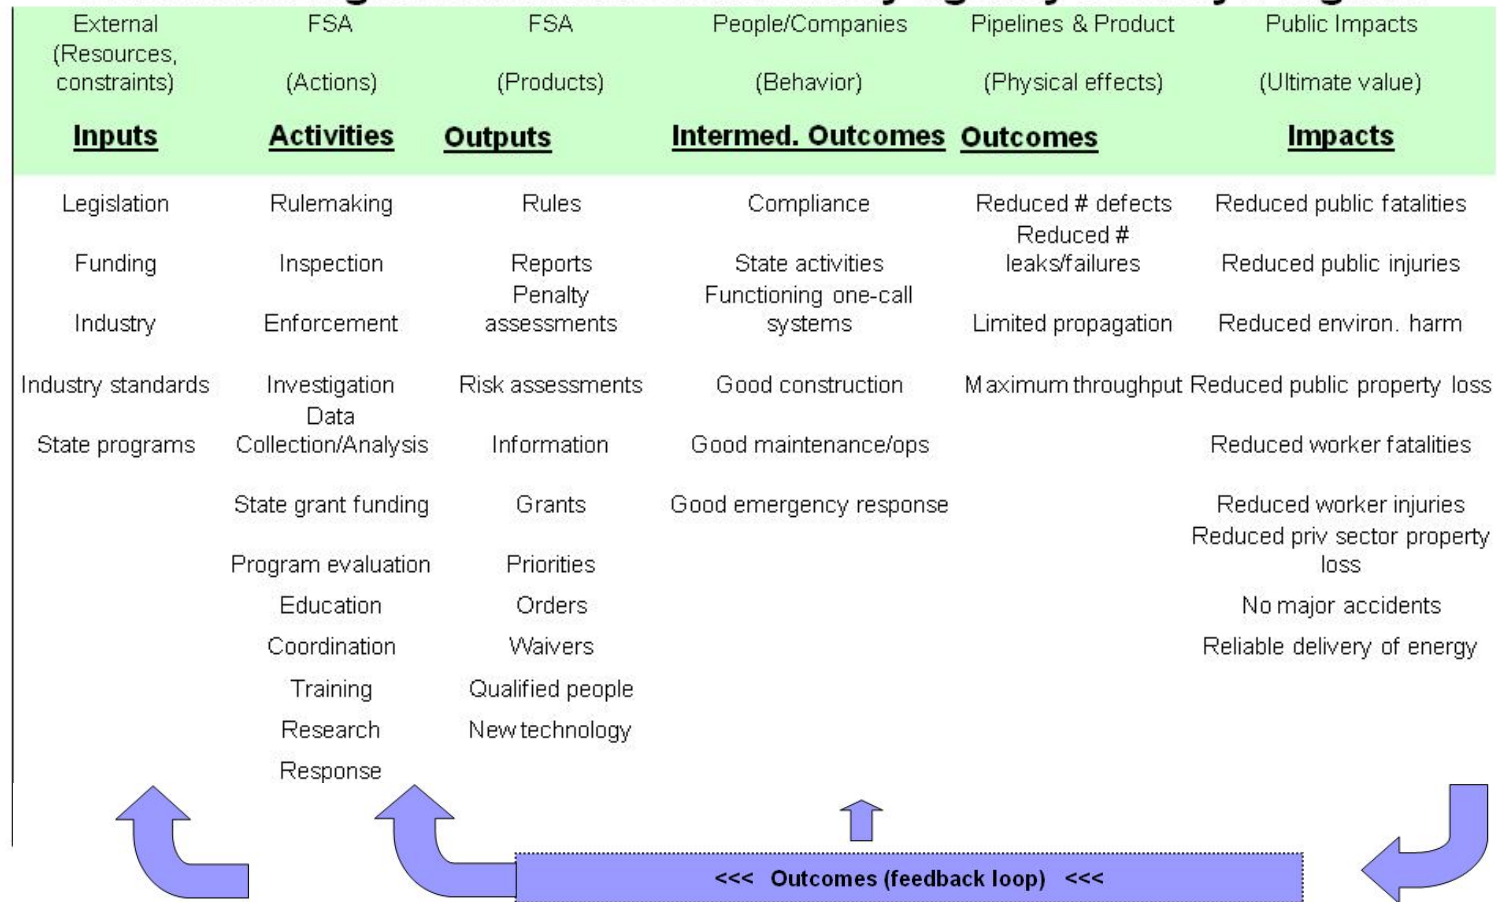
| External (Resources, constraints) | FSA (Actions) | FSA (Products) | People/Companies (Behavior) | Pipelines & Product (Physical effects) | Public Impacts (Ultimate value) |
|---|---|---|---|---|---|
| **Inputs** | **Activities** | **Outputs** | **Intermed. Outcomes** | **Outcomes** | **Impacts** |
| Legislation | Rulemaking | Rules | Compliance | Reduced # defects | Reduced public fatalities |
| Funding | Inspection | Reports | State activities | Reduced # leaks/failures | Reduced public injuries |
| Industry | Enforcement | Penalty assessments | Functioning one-call systems | Limited propagation | Reduced environ. harm |
| Industry standards | Investigation | Risk assessments | Good construction | Maximum throughput | Reduced public property loss |
| State programs | Data Collection/Analysis | Information | Good maintenance/ops | | Reduced worker fatalities |
| | State grant funding | Grants | Good emergency response | | Reduced worker injuries |
| | Program evaluation | Priorities | | | Reduced priv sector property loss |
| | Education | Orders | | | No major accidents |
| | Coordination | Waivers | | | Reliable delivery of energy |
| | Training | Qualified people | | | |
| | Research | New technology | | | |
| | Response | | | | |

<<< Outcomes (feedback loop) <<<